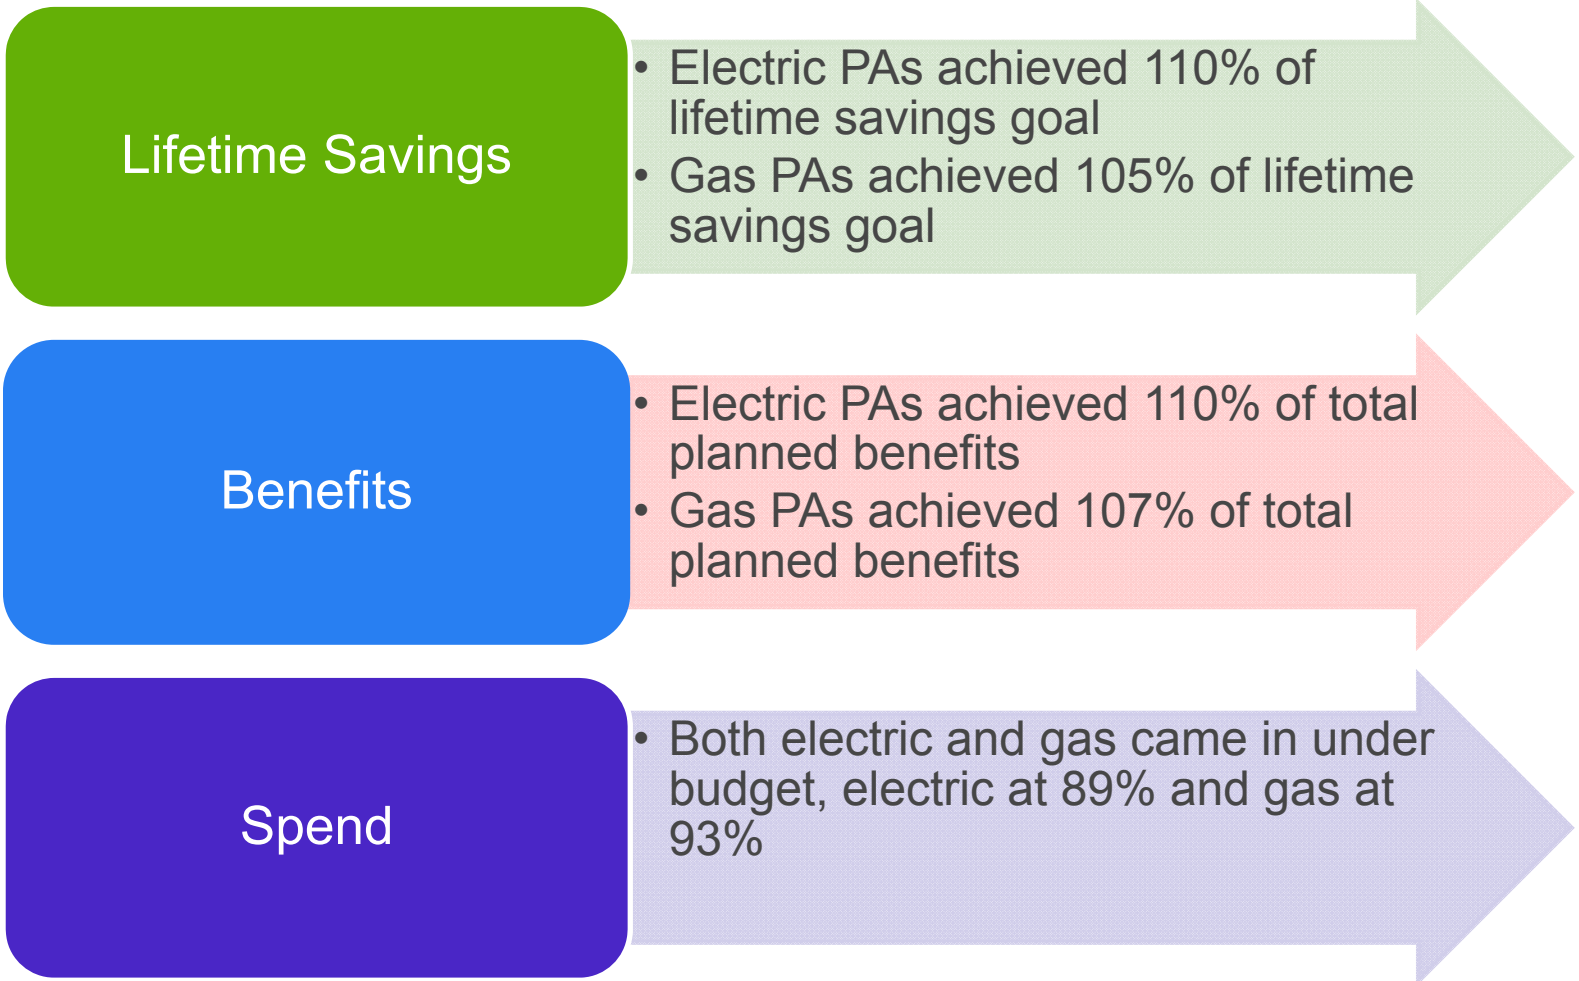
Lifetime Savings

• Electric PAs achieved 110% of lifetime savings goal
• Gas PAs achieved 105% of lifetime savings goal

Benefits

• Electric PAs achieved 110% of total planned benefits
• Gas PAs achieved 107% of total planned benefits

Spend

• Both electric and gas came in under budget, electric at 89% and gas at 93%